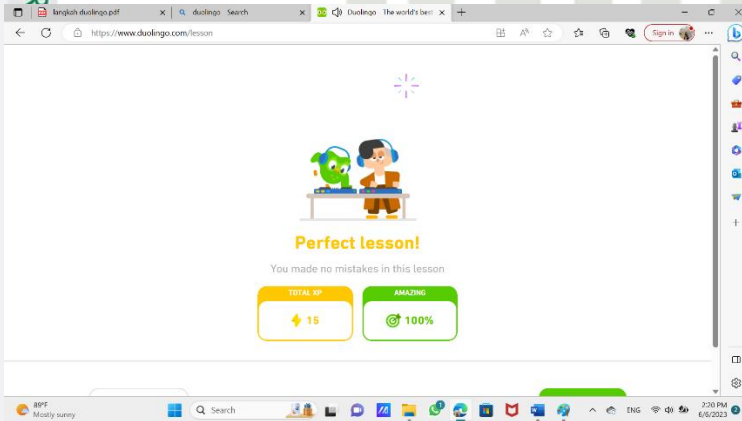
langkah duolingo.pdf
duolingo - Search
Duolingo - The world's best
https://www.duolingo.com/lesson
Sign in

Perfect lesson!

You made no mistakes in this lesson

TOTAL XP
15

AMAZING
100%

89°F
Mostly sunny
Search
ENG
2:20 PM
6/6/2023